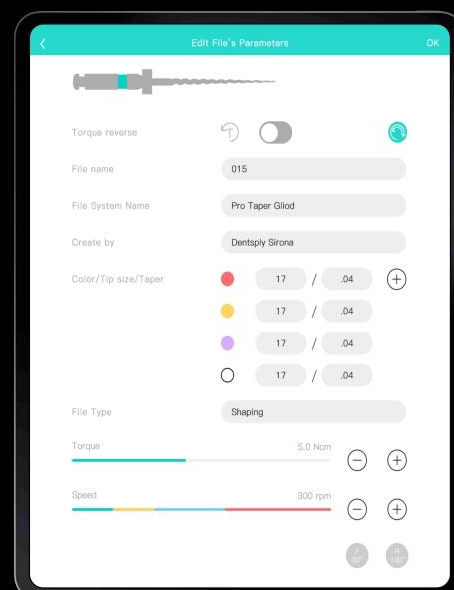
<

Edit File's Parameters

OK

Torque reverse

File name

015

File System Name

Pro Taper Gliod

Create by

Dentsply Sirona

Color/Tip size/Taper

17 / .04

17 / .04

17 / .04

17 / .04

File Type

Shaping

Torque

5.0 Ncm

Speed

300 rpm

F 30°

R 100°